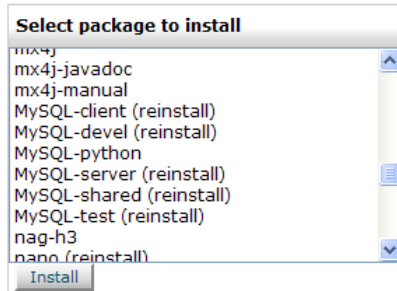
Select package to install

mx4j
mx4j-javadoc
mx4j-manual
MySQL-client (reinstall)
MySQL-devel (reinstall)
MySQL-python
MySQL-server (reinstall)
MySQL-shared (reinstall)
MySQL-test (reinstall)
nag-h3
nano (reinstall)

Install